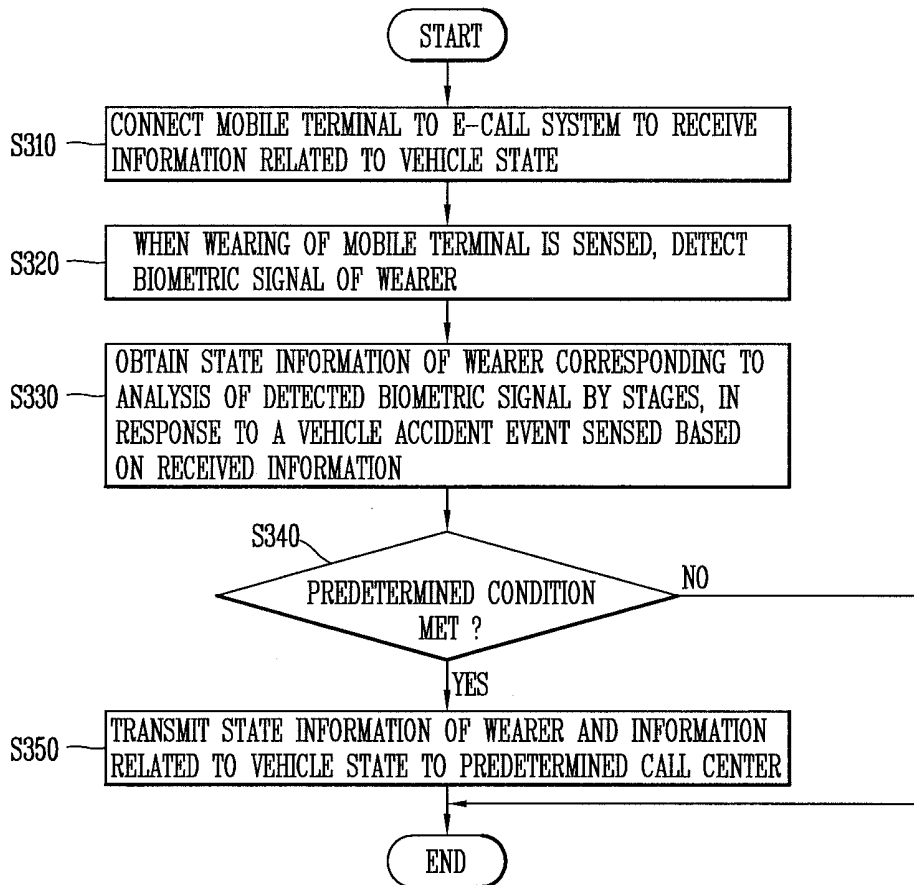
START

S310 CONNECT MOBILE TERMINAL TO E-CALL SYSTEM TO RECEIVE INFORMATION RELATED TO VEHICLE STATE

S320 WHEN WEARING OF MOBILE TERMINAL IS SENSED, DETECT BIOMETRIC SIGNAL OF WEARER

S330 OBTAIN STATE INFORMATION OF WEARER CORRESPONDING TO ANALYSIS OF DETECTED BIOMETRIC SIGNAL BY STAGES, IN RESPONSE TO A VEHICLE ACCIDENT EVENT SENSED BASED ON RECEIVED INFORMATION

S340 PREDETERMINED CONDITION MET ?

NO

YES

S350 TRANSMIT STATE INFORMATION OF WEARER AND INFORMATION RELATED TO VEHICLE STATE TO PREDETERMINED CALL CENTER

END